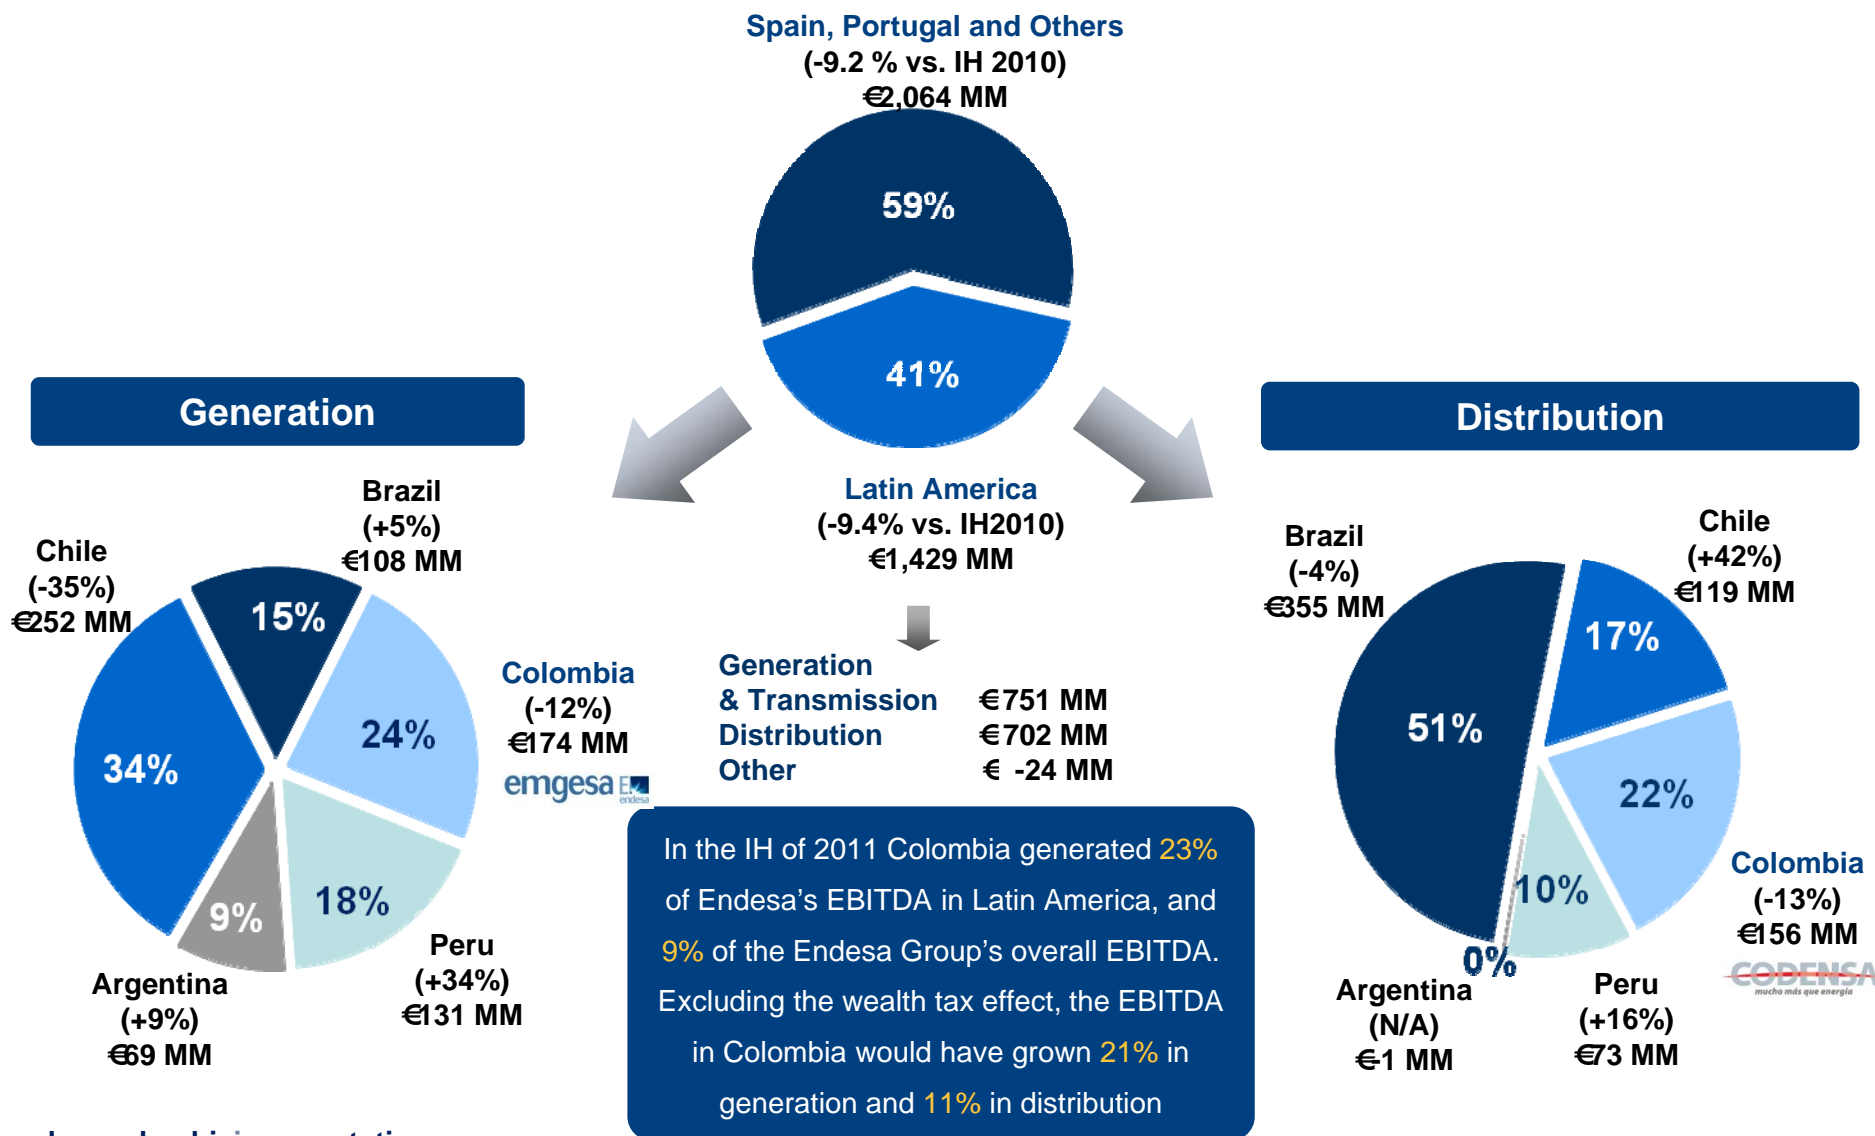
Spain, Portugal and Others
(-9.2 % vs. IH 2010)
€2,064 MM

59%

41%

Latin America
(-9.4% vs. IH2010)
€1,429 MM

Generation

Distribution

Brazil
(+5%)
€108 MM

Chile
(-35%)
€252 MM

15%

24%

34%

9%

18%

Colombia
(-12%)
€174 MM

emgesa

Argentina
(+9%)
€69 MM

Peru
(+34%)
€131 MM

| Generation & Transmission | €751 MM |
|---|---|
| Distribution | €702 MM |
| Other | € -24 MM |

In the IH of 2011 Colombia generated 23% of Endesa's EBITDA in Latin America, and 9% of the Endesa Group's overall EBITDA. Excluding the wealth tax effect, the EBITDA in Colombia would have grown 21% in generation and 11% in distribution

Brazil
(-4%)
€355 MM

Chile
(+42%)
€119 MM

17%

51%

22%

10%

0%

Colombia
(-13%)
€156 MM

CODENSA
mucho más que energía

Argentina
(N/A)
€1 MM

Peru
(+16%)
€73 MM